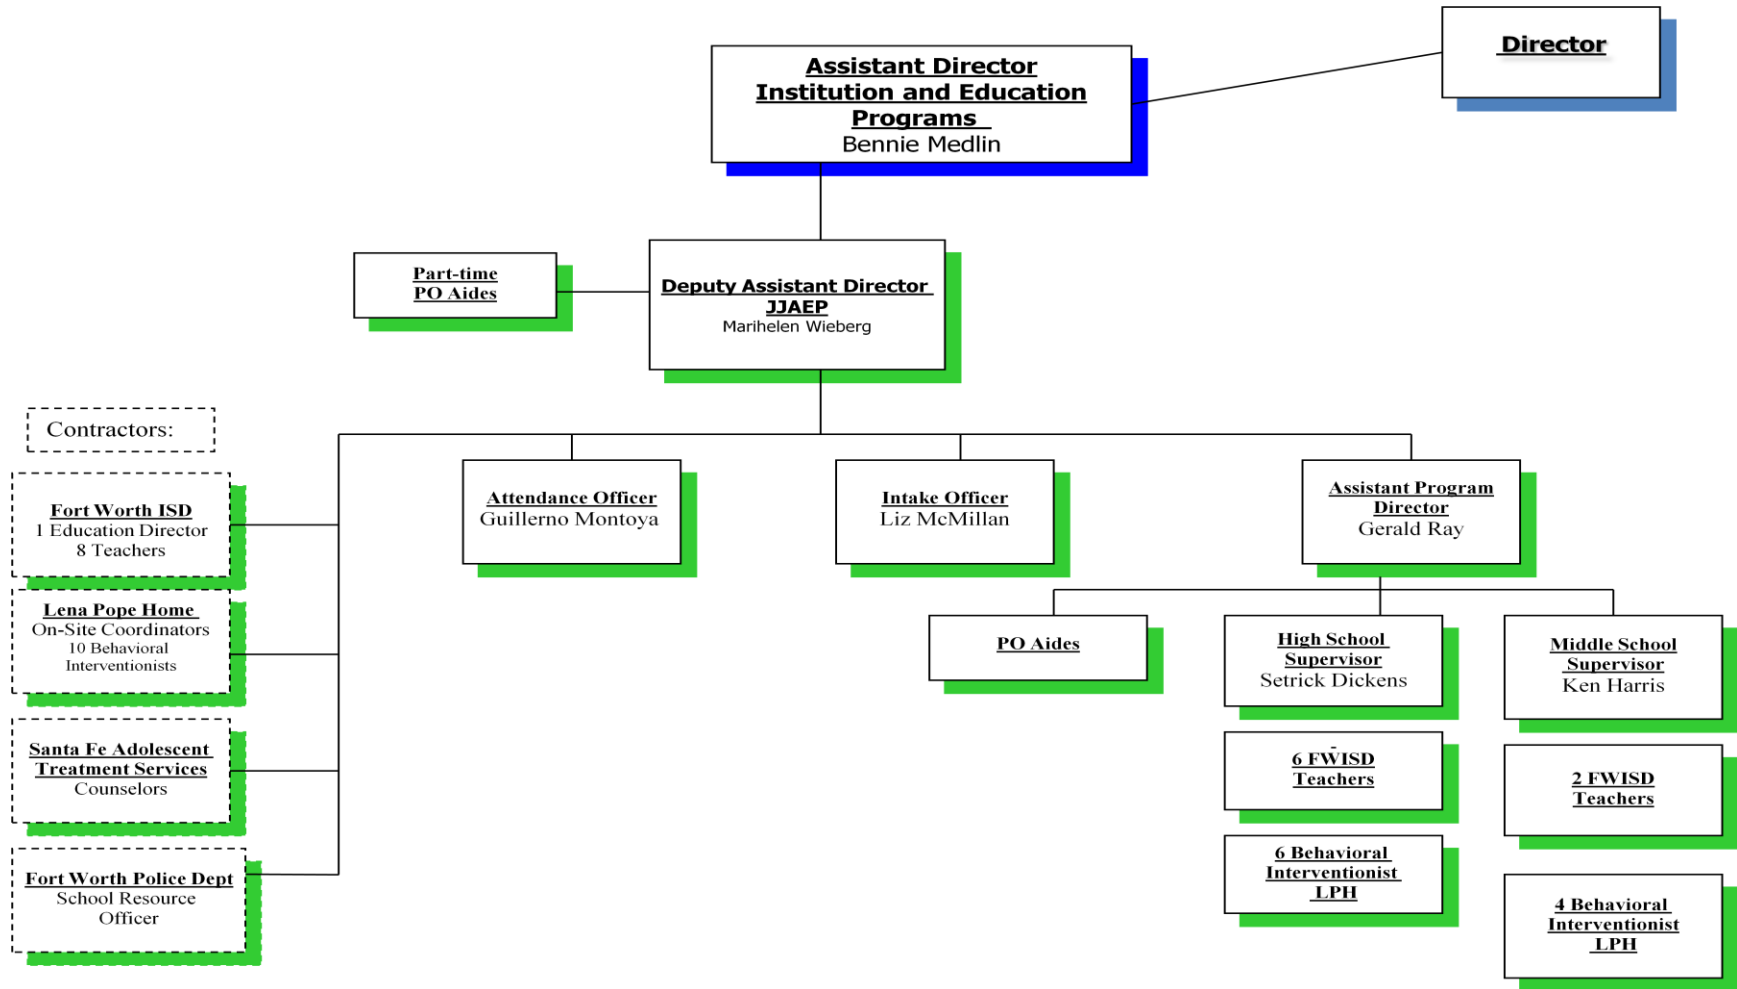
Director

Assistant Director
Institution and Education Programs
Bennie Medlin

Part-time
PO Aides

Deputy Assistant Director
JJAEP
Marihelen Wieberg

Contractors:

Fort Worth ISD
1 Education Director
8 Teachers

Lena Pope Home
On-Site Coordinators
10 Behavioral Interventionists

Santa Fe Adolescent Treatment Services
Counselors

Fort Worth Police Dept
School Resource Officer

Attendance Officer
Guillerno Montoya

Intake Officer
Liz McMillan

Assistant Program Director
Gerald Ray

PO Aides

High School Supervisor
Setrick Dickens

6 FWISD
Teachers

6 Behavioral Interventionist
LPH

Middle School Supervisor
Ken Harris

2 FWISD
Teachers

4 Behavioral Interventionist
LPH